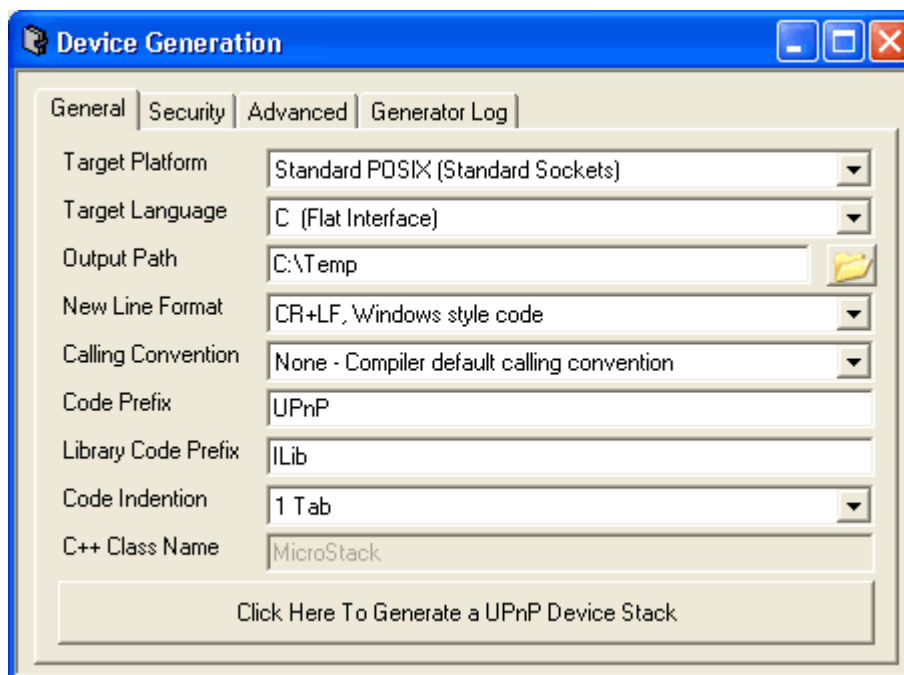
Device Generation

General | Security | Advanced | Generator Log

Target Platform: Standard POSIX (Standard Sockets)
Target Language: C (Flat Interface)
Output Path: C:\Temp
New Line Format: CR+LF, Windows style code
Calling Convention: None - Compiler default calling convention
Code Prefix: UPnP
Library Code Prefix: ILib
Code Indention: 1 Tab
C++ Class Name: MicroStack

Click Here To Generate a UPnP Device Stack